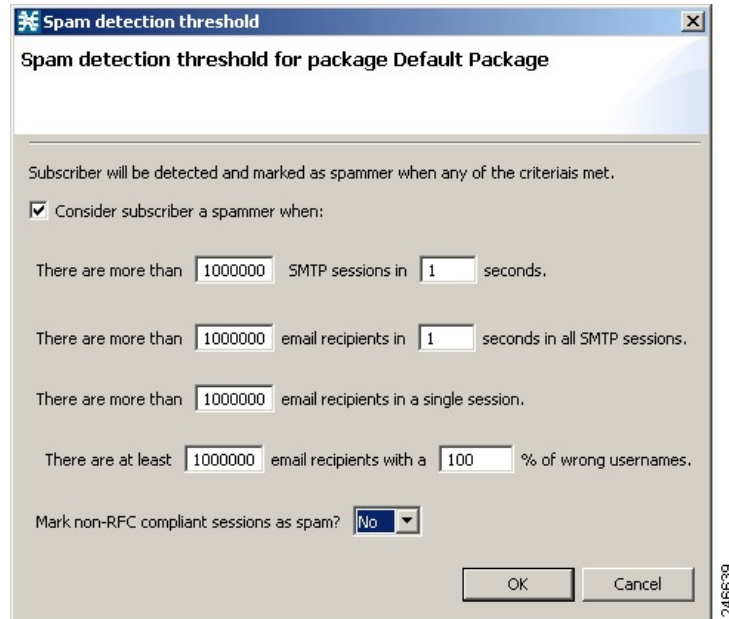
Spam detection threshold

Spam detection threshold for package Default Package

Subscriber will be detected and marked as spammer when any of the criteriais met.

☑ Consider subscriber a spammer when:

There are more than 1000000 SMTP sessions in 1 seconds.

There are more than 1000000 email recipients in 1 seconds in all SMTP sessions.

There are more than 1000000 email recipients in a single session.

There are at least 1000000 email recipients with a 100 % of wrong usernames.

Mark non-RFC compliant sessions as spam? No

OK Cancel

246639